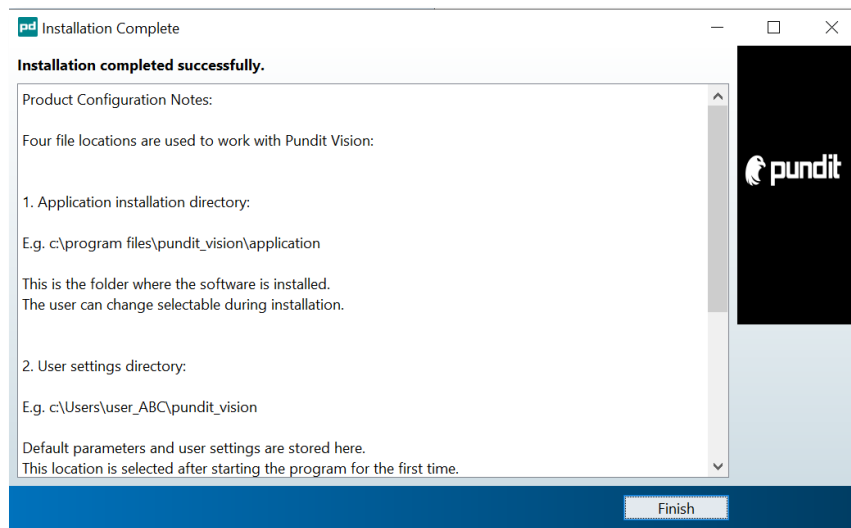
pd Installation Complete

Installation completed successfully.

Product Configuration Notes:

Four file locations are used to work with Pundit Vision:

1. Application installation directory:

E.g. c:\program files\pundit_vision\application

This is the folder where the software is installed.
The user can change selectable during installation.

2. User settings directory:

E.g. c:\Users\user_ABC\pundit_vision

Default parameters and user settings are stored here.
This location is selected after starting the program for the first time.

pundit

Finish